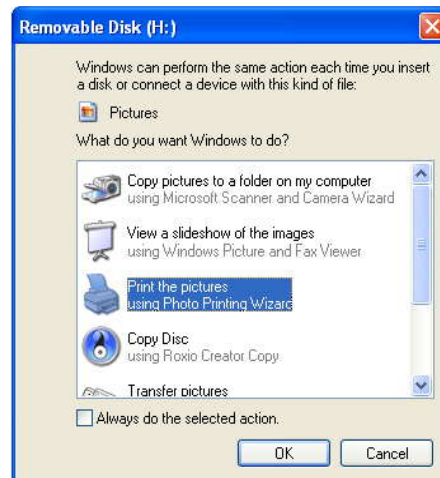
Removable Disk (H:)

Windows can perform the same action each time you insert a disk or connect a device with this kind of file:

Pictures

What do you want Windows to do?

Copy pictures to a folder on my computer
using Microsoft Scanner and Camera Wizard

View a slideshow of the images
using Windows Picture and Fax Viewer

Print the pictures
using Photo Printing Wizard

Copy Disc
using Roxio Creator Copy

Transfer pictures

Always do the selected action.

OK
Cancel